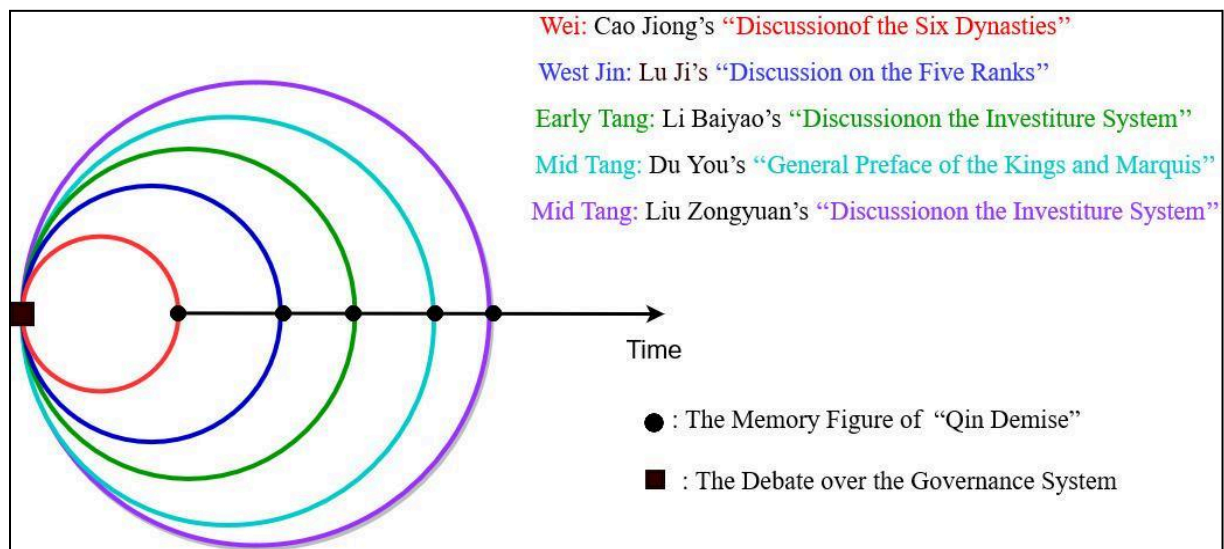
Wei: Cao Jiong's "Discussionof the Six Dynasties"

West Jin: Lu Ji's "Discussion on the Five Ranks"

Early Tang: Li Baiyao's "Discussionon the Investiture System"

Mid Tang: Du You's "General Preface of the Kings and Marquis"

Mid Tang: Liu Zongyuan's "Discussionon the Investiture System"

Time

: The Memory Figure of "Qin Demise"

: The Debate over the Governance System